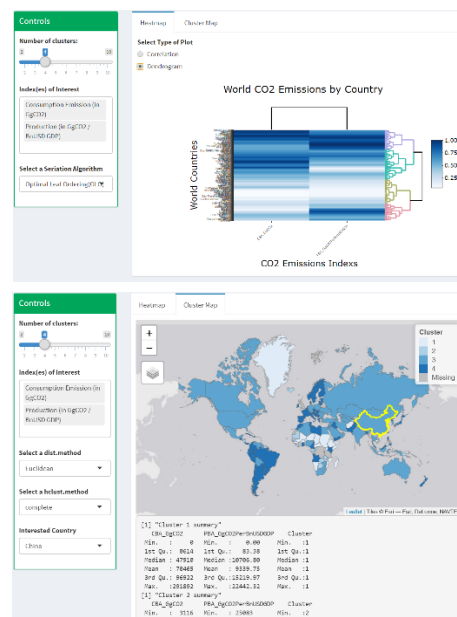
Controls

Number of clusters:

2 4 10

1 2 3 4 5 6 7 8 9 10

Index(es) of Interest

Consumption Emission (in GgCO2)

Production (in GgCO2 / BnUSD GDP)

Select a Seriation Algorithm

Optimal Leaf Ordering(OLO)

Heatmap Cluster Map

Select Type of Plot

Correlation

Dendrogram

World CO2 Emissions by Country

World Countries

CO2 Emissions Indexs

1.00

0.75

0.50

0.25

Controls

Number of clusters:

2 4 10

1 2 3 4 5 6 7 8 9 10

Index(es) of Interest

Consumption Emission (in GgCO2)

Production (in GgCO2 / BnUSD GDP)

Select a dist.method

Euclidean

Select a hclust.method

complete

Interested Country

China

Heatmap Cluster Map

+

−

Cluster

1

2

3

4

Missing

Leaflet | Tiles © Esri — Esri, DeLorme, NAVTEQ

[1] "Cluster 1 summary"
CBA_GgCO2 PBA_GgCO2PerBnUSDGDP Cluster
Min. : 0 Min. : 0.00 Min. :1
1st Qu.: 8614 1st Qu.: 83.38 1st Qu.:1
Median : 47910 Median :10700.80 Median :1
Mean : 76469 Mean : 9339.75 Mean :1
3rd Qu.: 96922 3rd Qu.:15219.97 3rd Qu.:1
Max. :281892 Max. :22442.32 Max. :1
[1] "Cluster 2 summary"
CBA_GgCO2 PBA_GgCO2PerBnUSDGDP Cluster
Min. : 3116 Min. : 25003 Min. :2